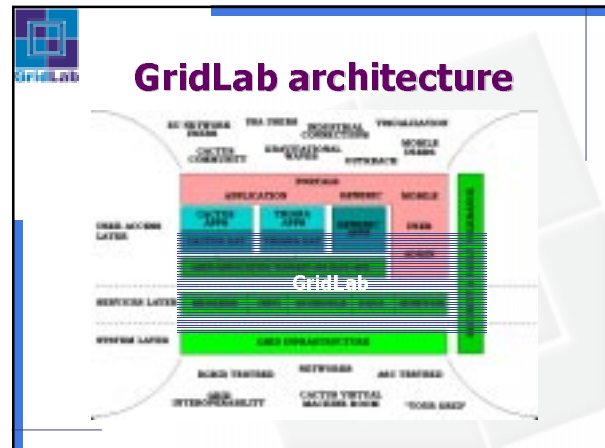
GridLab

GridLab architecture

EU NETWORK USERS

TRA USERS

INDUSTRIAL CONNECTIONS

VISUALISATION

CACTUS COMMUNITY

GRAVITATIONAL WAVES

OUTREACH

MOBILE USERS

PORTALS

APPLICATION

INTERNET

MOBILE

USER ACCESS LAYER

CACTUS APPS

TRIANA APPS

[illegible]

USER

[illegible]

GridLab

SERVICES LAYER

SYSTEM LAYER

GRID INFRASTRUCTURE

EGRID TESTBED

NETWORKS

ASC TESTBED

GRID INTEROPERABILITY

CACTUS VIRTUAL MACHINE ROOM

"YOUR GRID"